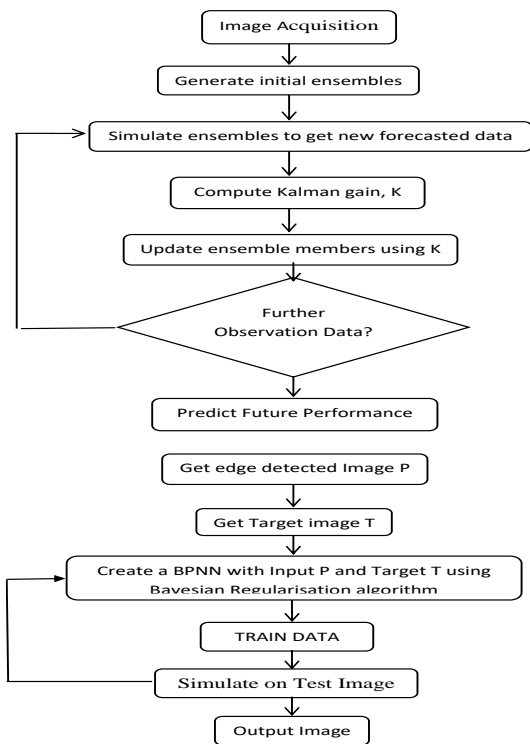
Image Acquisition

Generate initial ensembles

Simulate ensembles to get new forecasted data

Compute Kalman gain, K

Update ensemble members using K

Further Observation Data?

Predict Future Performance

Get edge detected Image P

Get Target image T

Create a BPNN with Input P and Target T using Bayesian Regularisation algorithm

TRAIN DATA

Simulate on Test Image

Output Image